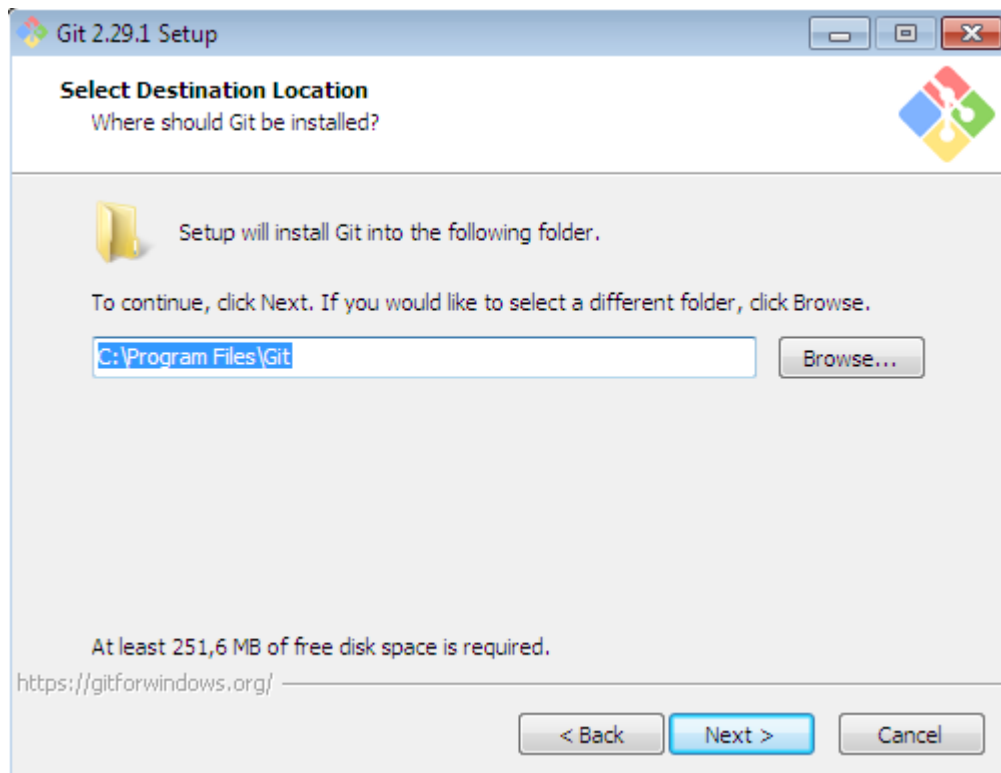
Git 2.29.1 Setup

Select Destination Location
Where should Git be installed?

Setup will install Git into the following folder.

To continue, click Next. If you would like to select a different folder, click Browse.

C:\Program Files\Git

Browse...

At least 251,6 MB of free disk space is required.

https://gitforwindows.org/

< Back

Next >

Cancel